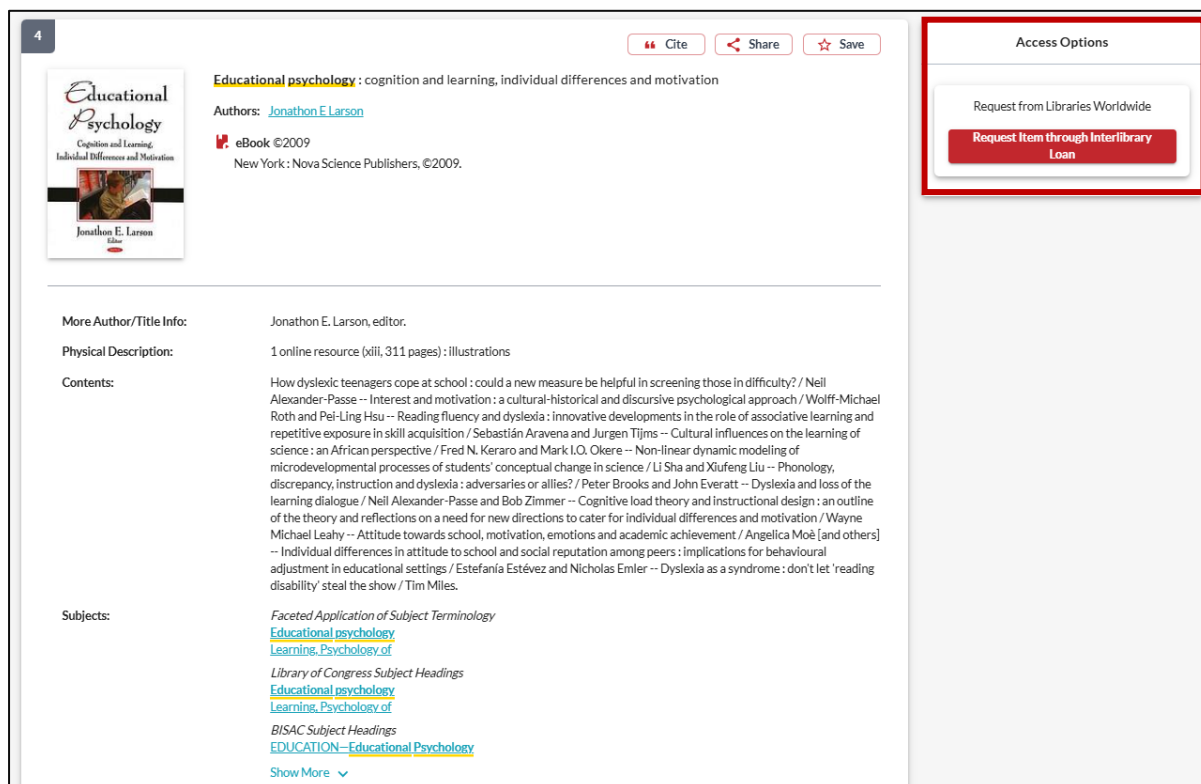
4

Cite Share Save

Educational Psychology
Cognition and Learning, Individual Differences and Motivation
Jonathon E. Larson
Editor

Educational psychology : cognition and learning, individual differences and motivation

Authors: Jonathon E Larson

eBook ©2009
New York : Nova Science Publishers, ©2009.

Access Options

Request from Libraries Worldwide

Request Item through Interlibrary Loan

More Author/Title Info: Jonathon E. Larson, editor.

Physical Description: 1 online resource (xiii, 311 pages) : illustrations

Contents: How dyslexic teenagers cope at school : could a new measure be helpful in screening those in difficulty? / Neil Alexander-Passe -- Interest and motivation : a cultural-historical and discursive psychological approach / Wolff-Michael Roth and Pei-Ling Hsu -- Reading fluency and dyslexia : innovative developments in the role of associative learning and repetitive exposure in skill acquisition / Sebastián Aravena and Jurgen Tijms -- Cultural influences on the learning of science : an African perspective / Fred N. Keraro and Mark I.O. Okere -- Non-linear dynamic modeling of microdevelopmental processes of students' conceptual change in science / Li Sha and Xiufeng Liu -- Phonology, discrepancy, instruction and dyslexia : adversaries or allies? / Peter Brooks and John Everatt -- Dyslexia and loss of the learning dialogue / Neil Alexander-Passe and Bob Zimmer -- Cognitive load theory and instructional design : an outline of the theory and reflections on a need for new directions to cater for individual differences and motivation / Wayne Michael Leahy -- Attitude towards school, motivation, emotions and academic achievement / Angelica Moè [and others] -- Individual differences in attitude to school and social reputation among peers : implications for behavioural adjustment in educational settings / Estefanía Estévez and Nicholas Emler -- Dyslexia as a syndrome : don't let 'reading disability' steal the show / Tim Miles.

Subjects: Faceted Application of Subject Terminology
Educational psychology
Learning, Psychology of
Library of Congress Subject Headings
Educational psychology
Learning, Psychology of
BISAC Subject Headings
EDUCATION—Educational Psychology

Show More